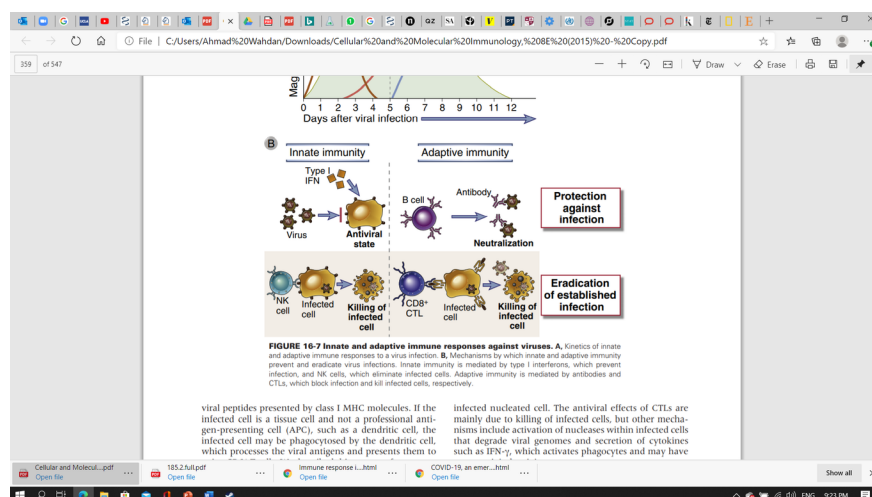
File | C:/Users/Ahmad%20Wahdan/Downloads/Cellular%20and%20Molecular%20Immunology,%208E%20(2015)%20-%20Copy.pdf

359 of 547

Draw Erase

Mag

0 1 2 3 4 5 6 7 8 9 10 11 12
Days after viral infection

B

Innate immunity

Adaptive immunity

Type I IFN

Virus

Antiviral state

B cell

Antibody

Neutralization

Protection against infection

NK cell

Infected cell

Killing of infected cell

CD8+ CTL

Infected cell

Killing of infected cell

Eradication of established infection

FIGURE 16-7 Innate and adaptive immune responses against viruses. A, Kinetics of innate and adaptive immune responses to a virus infection. B, Mechanisms by which innate and adaptive immunity prevent and eradicate virus infections. Innate immunity is mediated by type I interferons, which prevent infection, and NK cells, which eliminate infected cells. Adaptive immunity is mediated by antibodies and CTLs, which block infection and kill infected cells, respectively.

viral peptides presented by class I MHC molecules. If the infected cell is a tissue cell and not a professional antigen-presenting cell (APC), such as a dendritic cell, the infected cell may be phagocytosed by the dendritic cell, which processes the viral antigens and presents them to

infected nucleated cell. The antiviral effects of CTLs are mainly due to killing of infected cells, but other mechanisms include activation of nucleases within infected cells that degrade viral genomes and secretion of cytokines such as IFN-γ, which activates phagocytes and may have

Cellular and Molecul....pdf Open file

185.2.full.pdf Open file

Immune response i....html Open file

COVID-19, an emer....html Open file

Show all

ENG 9:23 PM